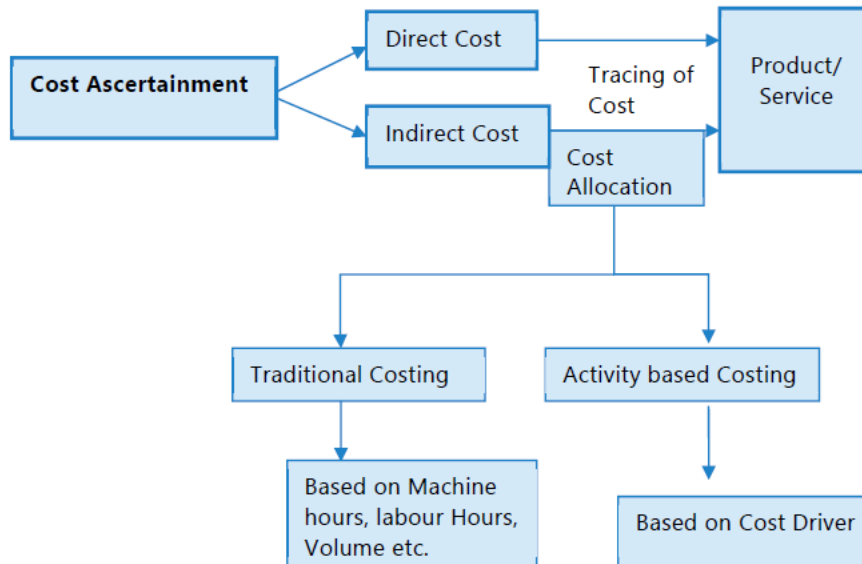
Cost Ascertainment

Direct Cost

Indirect Cost

Tracing of Cost

Cost Allocation

Product/ Service

Traditional Costing

Activity based Costing

Based on Machine hours, labour Hours, Volume etc.

Based on Cost Driver